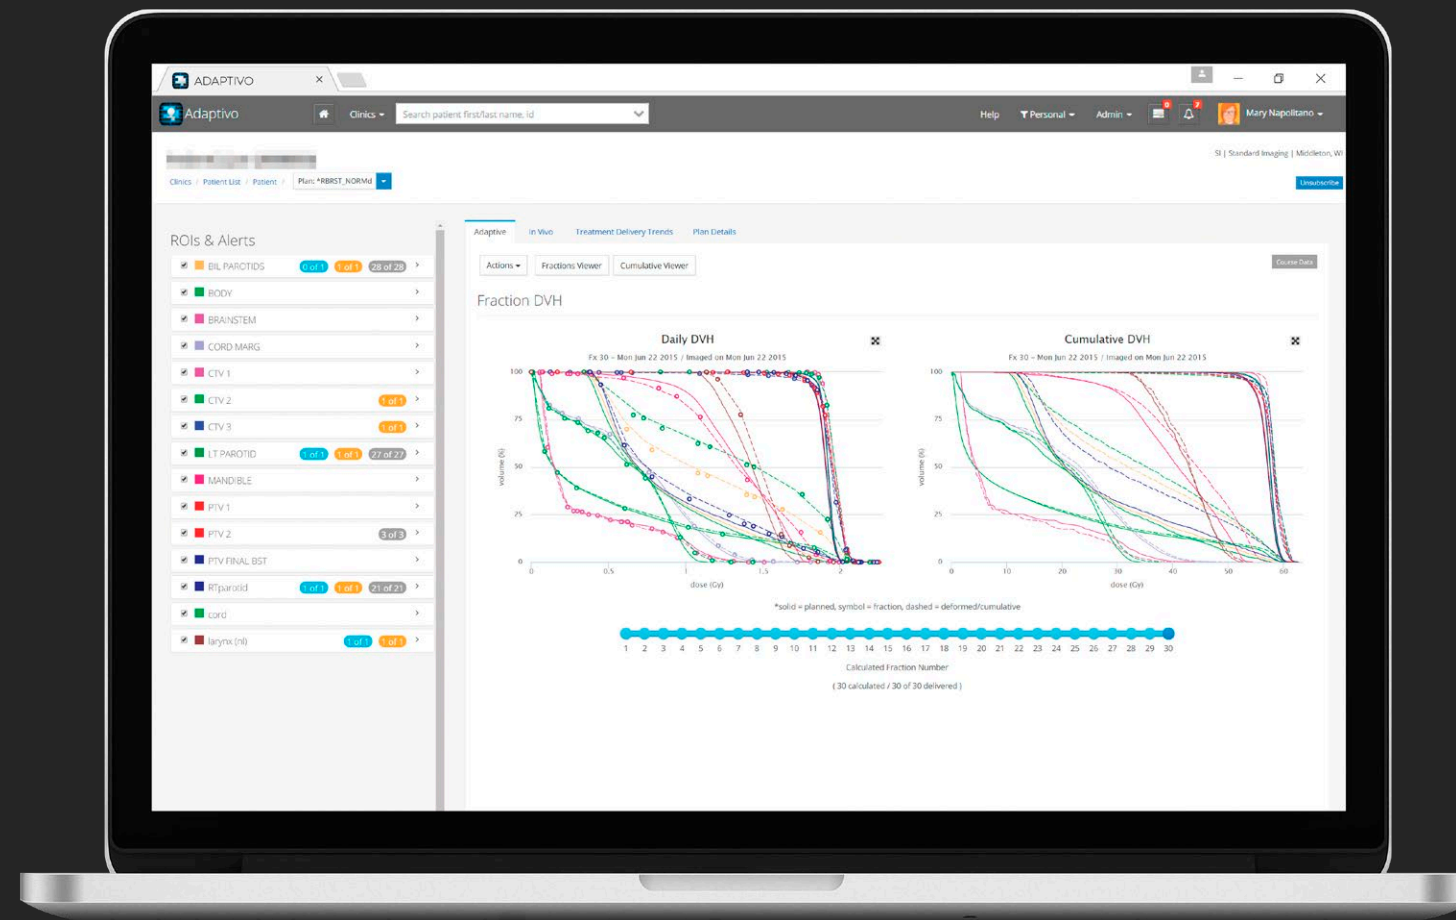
ADAPTIVO

Adaptivo

Clinics ▾ Search patient first/last name, id

Help Personal ▾ Admin ▾ Mary Napolitano ▾

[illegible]

SI | Standard Imaging | Middleton, WI

Clinics / Patient List / Patient / Plan: *RBRST_NORMd

Unsubscribe

ROIs & Alerts

BIL PAROTIDS 0 of 1 1 of 1 28 of 28
BODY
BRAINSTEM
CORD MARG
CTV 1
CTV 2 1 of 1
CTV 3 1 of 1
LT PAROTID 1 of 1 1 of 1 27 of 27
MANDIBLE
PTV 1
PTV 2 3 of 3
PTV FINAL BST
RTparotid 1 of 1 1 of 1 21 of 21
cord
larynx (nl) 1 of 1 1 of 1

Adaptive In Vivo Treatment Delivery Trends Plan Details

Actions ▾ Fractions Viewer Cumulative Viewer

Course Data

Fraction DVH

Daily DVH

Fx 30 – Mon Jun 22 2015 / Imaged on Mon Jun 22 2015

100 75 50 25 0

volume (%)

0 0.5 1 1.5 2

dose (Gy)

Cumulative DVH

Fx 30 – Mon Jun 22 2015 / Imaged on Mon Jun 22 2015

100 75 50 25 0

volume (%)

0 10 20 30 40 50 60

dose (Gy)

*solid = planned, symbol = fraction, dashed = deformed/cumulative

1 2 3 4 5 6 7 8 9 10 11 12 13 14 15 16 17 18 19 20 21 22 23 24 25 26 27 28 29 30

Calculated Fraction Number

( 30 calculated / 30 of 30 delivered )